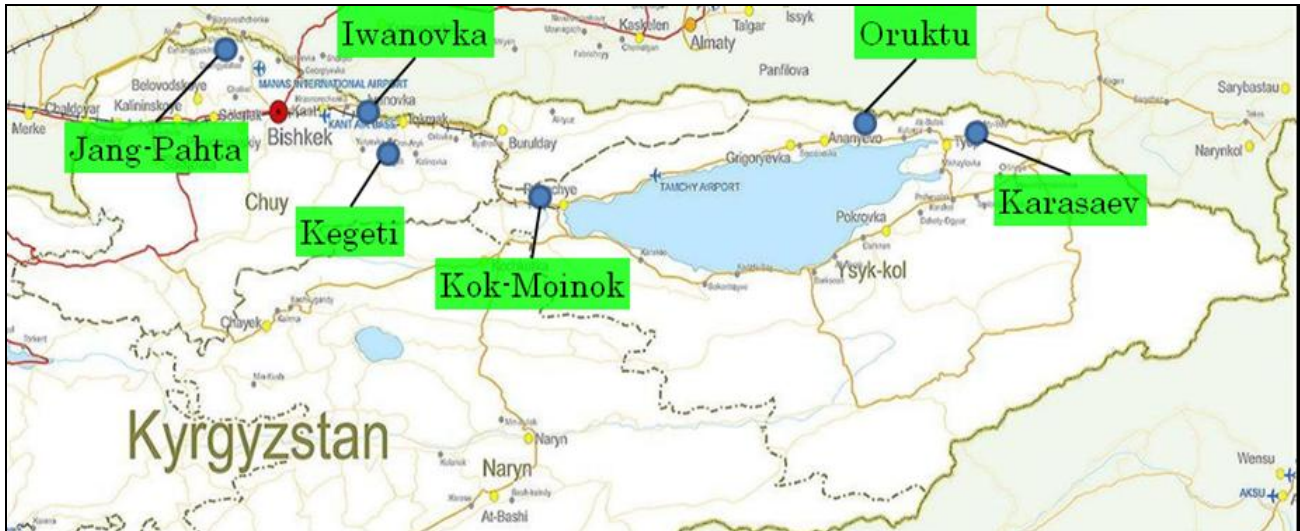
Iwanovka
Oruktu
Kaskelen
Talgar
Issyk
Almaty
Panfilova
Sarybastau
Belovodskoye
MANAS INTERNATIONAL AIRPORT
Chaldovar
Kalininskoye
Sokuluk
Bishkek
Merke
KANT AIR BASE
Tokmak
Burulday
Ananyevo
Tyup
Narynkol
Jang-Pahta
Grigoryevka
Karasaev
Chuy
Kegeti
TAMCHY AIRPORT
Pokrovka
Kok-Moinok
Ysyk-kol
Chayek
Kyrgyzstan
Naryn
Naryn
At-Bashi
Wensu
AKSU